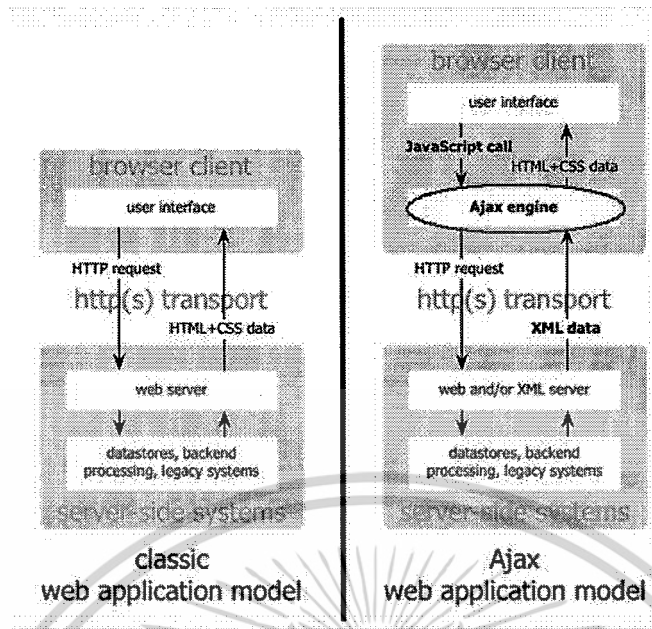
browser client

user interface

HTTP request

http(s) transport

HTML+CSS data

web server

datastores, backend processing, legacy systems

server-side systems

classic web application model

browser client

user interface

JavaScript call

HTML+CSS data

Ajax engine

HTTP request

http(s) transport

XML data

web and/or XML server

datastores, backend processing, legacy systems

server-side systems

Ajax web application model